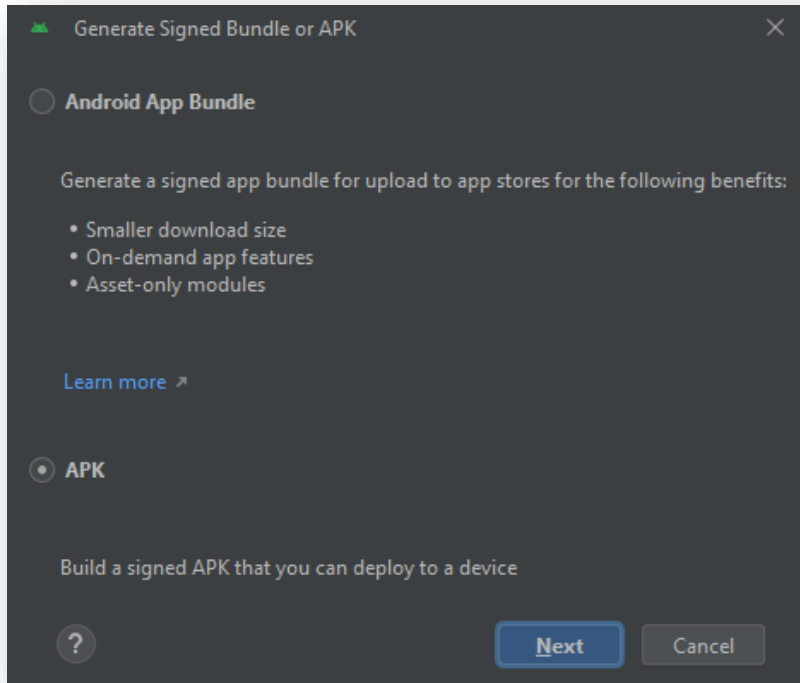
Generate Signed Bundle or APK

Android App Bundle

Generate a signed app bundle for upload to app stores for the following benefits:

• Smaller download size
• On-demand app features
• Asset-only modules

Learn more ↗

APK

Build a signed APK that you can deploy to a device

?

Next

Cancel